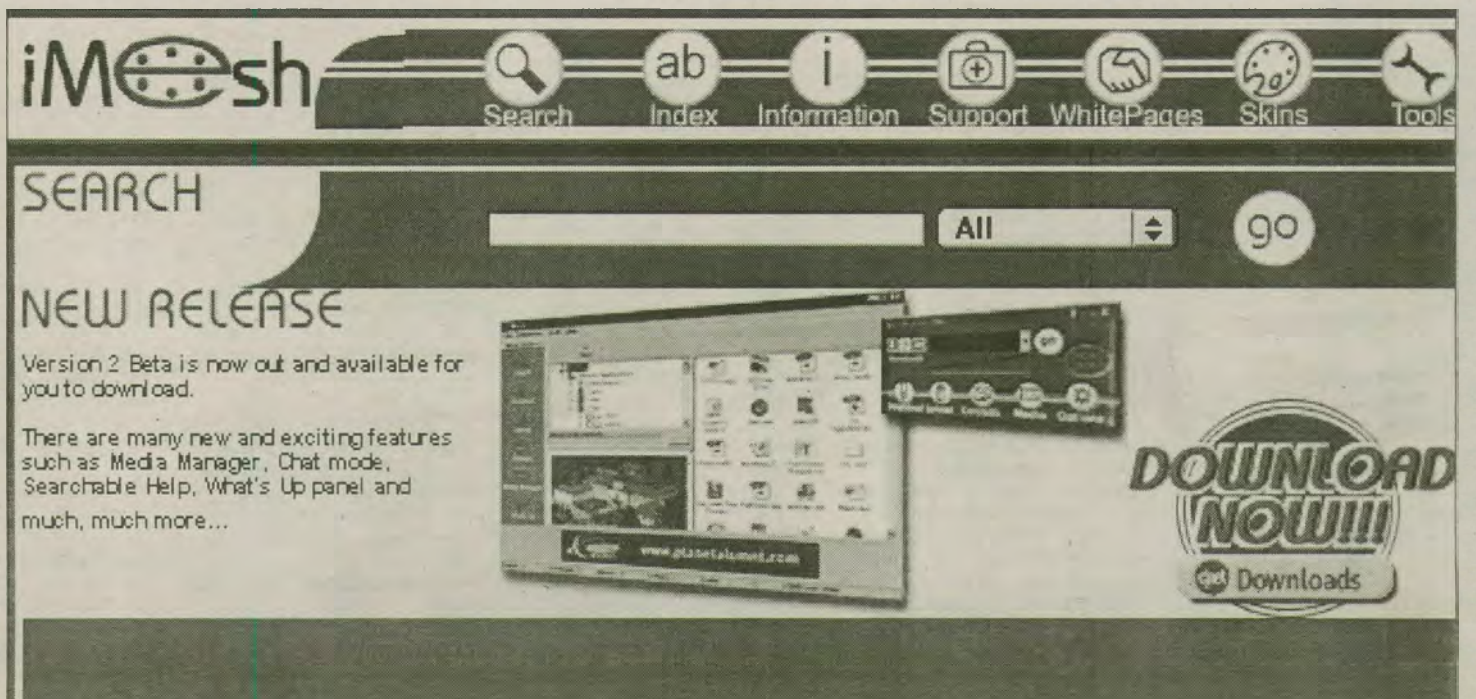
iMesh

Search
ab Index
i Information
Support
WhitePages
Skins
Tools

SEARCH

All

go

NEW RELEASE

Version 2 Beta is now out and available for you to download.

There are many new and exciting features such as Media Manager, Chat mode, Searchable Help, What's Up panel and much, much more...

www.planetalumni.com

DOWNLOAD NOW!!!

Downloads